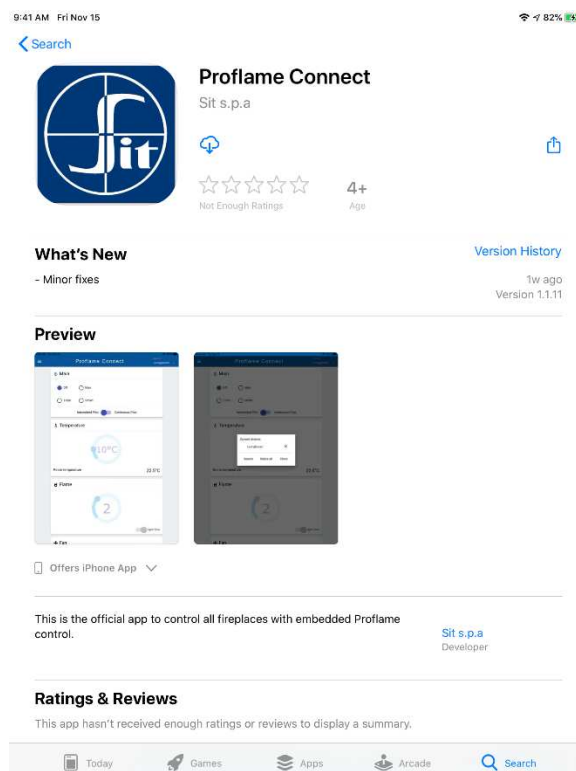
9:41 AM Fri Nov 15

82%

Search

Sit

Proflame Connect

Sit s.p.a

Not Enough Ratings

4+

Age

What's New

Version History

- Minor fixes

1w ago

Version 1.1.11

Preview

Proflame Connect

Main

Temperature

10°C

23.0°C

Flame

2

Proflame Connect

Main

Temperature

Flame

2

Offers iPhone App

This is the official app to control all fireplaces with embedded Proflame control.

Sit s.p.a

Developer

Ratings & Reviews

This app hasn't received enough ratings or reviews to display a summary.

Today Games Apps Arcade Search